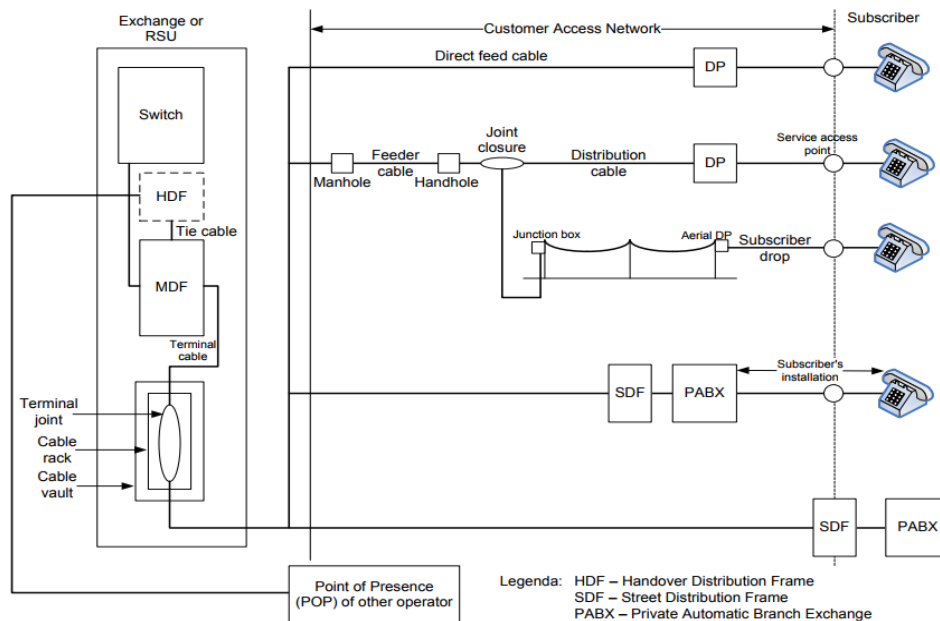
Exchange or RSU

Switch

HDF

Tie cable

MDF

Terminal cable

Terminal joint

Cable rack

Cable vault

Customer Access Network

Subscriber

Direct feed cable

DP

Manhole

Feeder cable

Handhole

Joint closure

Distribution cable

DP

Service access point

Junction box

Aerial DP

Subscriber drop

SDF

PABX

Subscriber's installation

SDF

PABX

Point of Presence (POP) of other operator

Legenda: HDF – Handover Distribution Frame
SDF – Street Distribution Frame
PABX – Private Automatic Branch Exchange